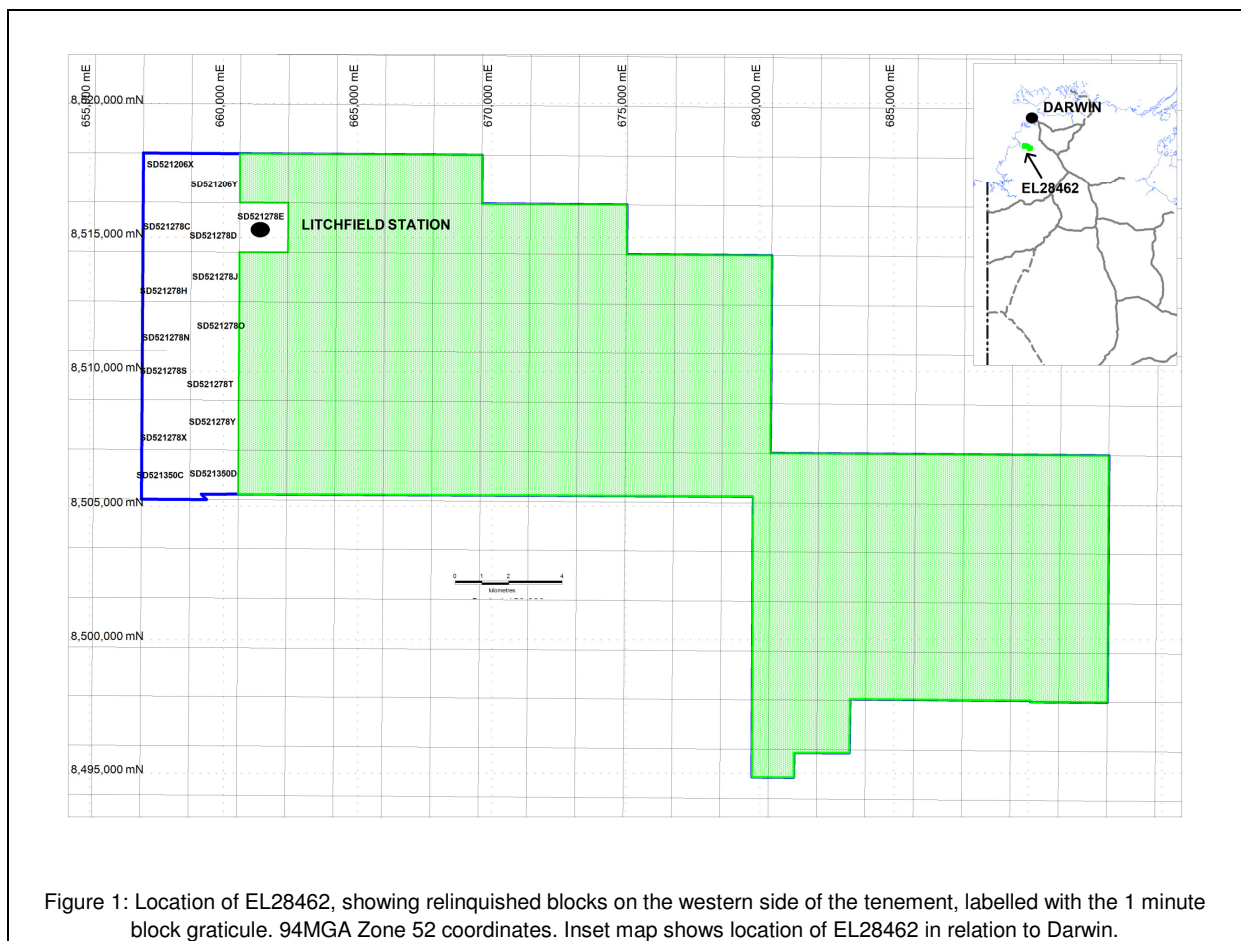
655,000 mE
660,000 mE
665,000 mE
670,000 mE
675,000 mE
680,000 mE
685,000 mE

8,520,000 mN
8,515,000 mN
8,510,000 mN
8,505,000 mN
8,500,000 mN
8,495,000 mN

SD521206X
SD521206Y
SD521278E
LITCHFIELD STATION
SD521278C
SD521278D
SD521278J
SD521278H
SD521278O
SD521278N
SD521278S
SD521278T
SD521278Y
SD521278X
SD521350C
SD521350D

0 1 2 4
kilometres
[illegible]

DARWIN
EL28462

Figure 1: Location of EL28462, showing relinquished blocks on the western side of the tenement, labelled with the 1 minute block graticule. 94MGA Zone 52 coordinates. Inset map shows location of EL28462 in relation to Darwin.